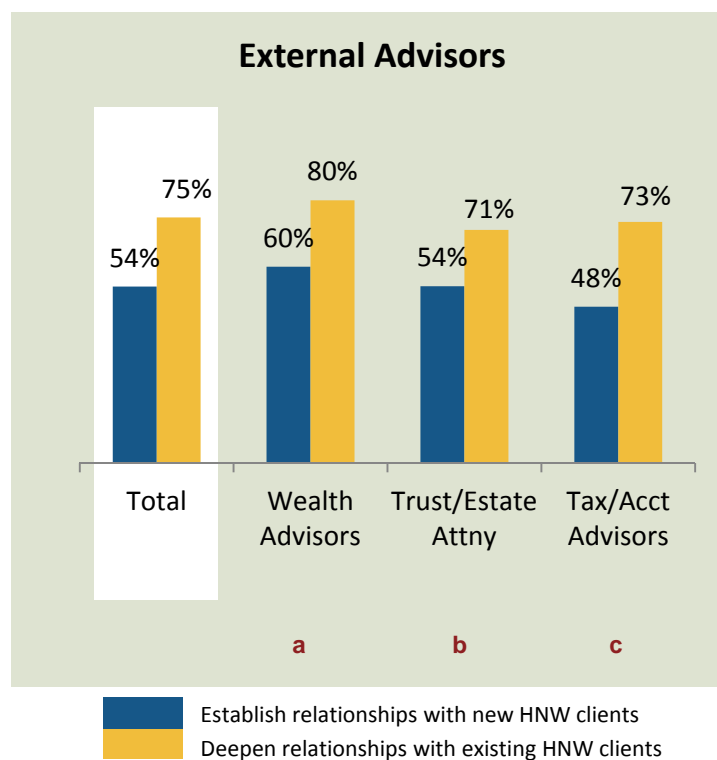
External Advisors

| | Total | Wealth Advisors | Trust/Estate Attny | Tax/Acct Advisors |
|---|---|---|---|---|
| Establish relationships with new HNW clients | 54% | 60% | 54% | 48% |
| Deepen relationships with existing HNW clients | 75% | 80% | 71% | 73% |

a b c

Establish relationships with new HNW clients
Deepen relationships with existing HNW clients